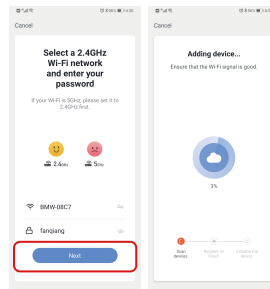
Cancel

Select a 2.4GHz Wi-Fi network and enter your password

If your Wi-Fi is 5GHz, please set it to 2.4GHz first.

2.4GHz

5GHz

BMW-08C7

fanqiang

Next

Cancel

Adding device...

Ensure that the Wi-Fi signal is good.

3%

Scan devices

Register on Cloud

Initialize the device